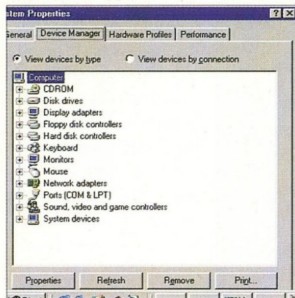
stem Properties

eneral | Device Manager | Hardware Profiles | Performance

View devices by type
View devices by connection

Computer
CDROM
Disk drives
Display adapters
Floppy disk controllers
Hard disk controllers
Keyboard
Monitors
Mouse
Network adapters
Ports (COM & LPT)
Sound, video and game controllers
System devices

Properties
Refresh
Remove
Print...